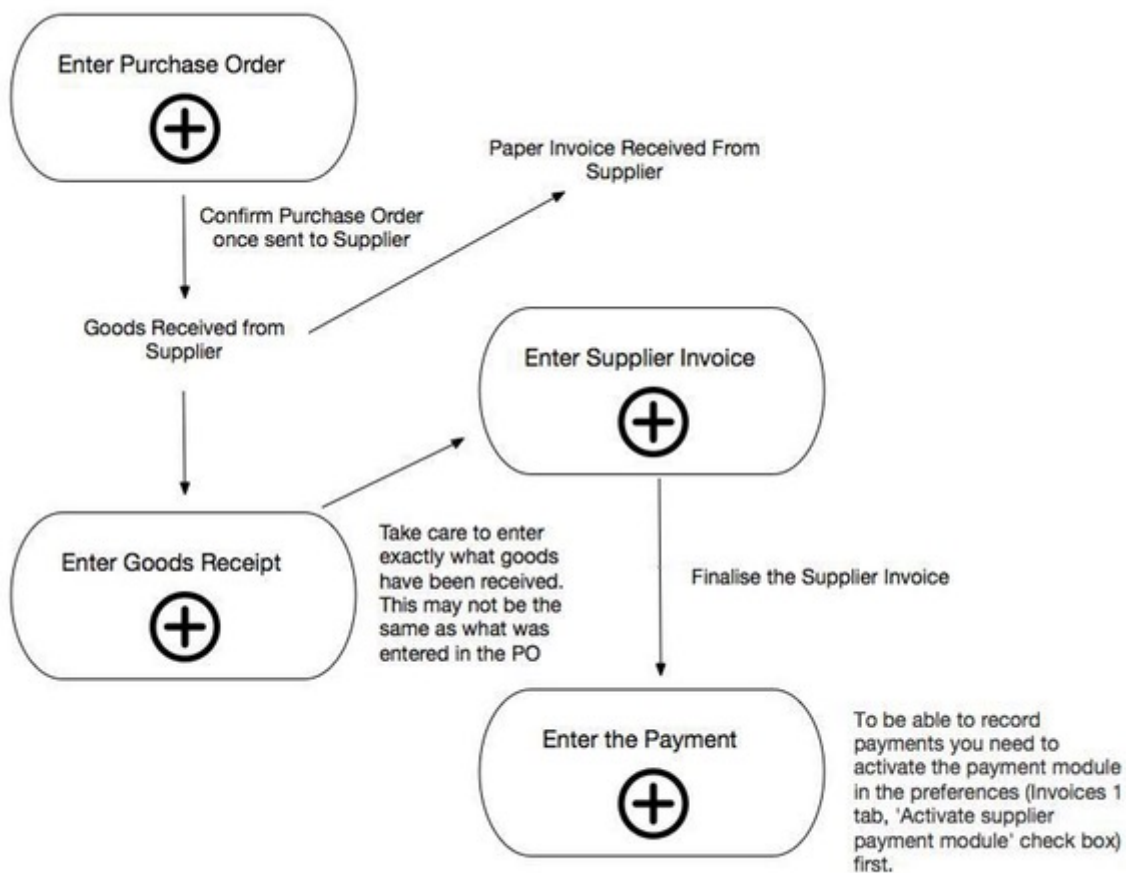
Enter Purchase Order

Paper Invoice Received From Supplier

Confirm Purchase Order once sent to Supplier

Goods Received from Supplier

Enter Supplier Invoice

Enter Goods Receipt

Take care to enter exactly what goods have been received. This may not be the same as what was entered in the PO

Finalise the Supplier Invoice

Enter the Payment

To be able to record payments you need to activate the payment module in the preferences (Invoices 1 tab, 'Activate supplier payment module' check box) first.